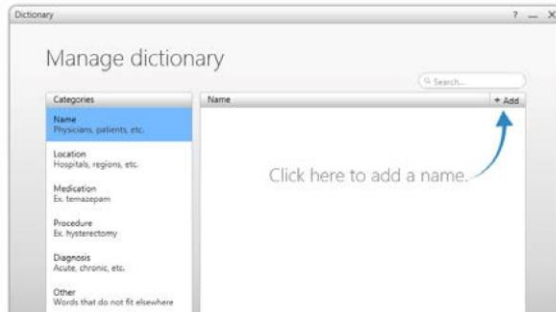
Dictionary

? — X

Manage dictionary

Search...

Categories

Name
Physicians, patients, etc.

Location
Hospitals, regions, etc.

Medication
Ex. temazepam

Procedure
Ex. hysterectomy

Diagnosis
Acute, chronic, etc.

Other
Words that do not fit elsewhere

Name

+ Add

Click here to add a name.